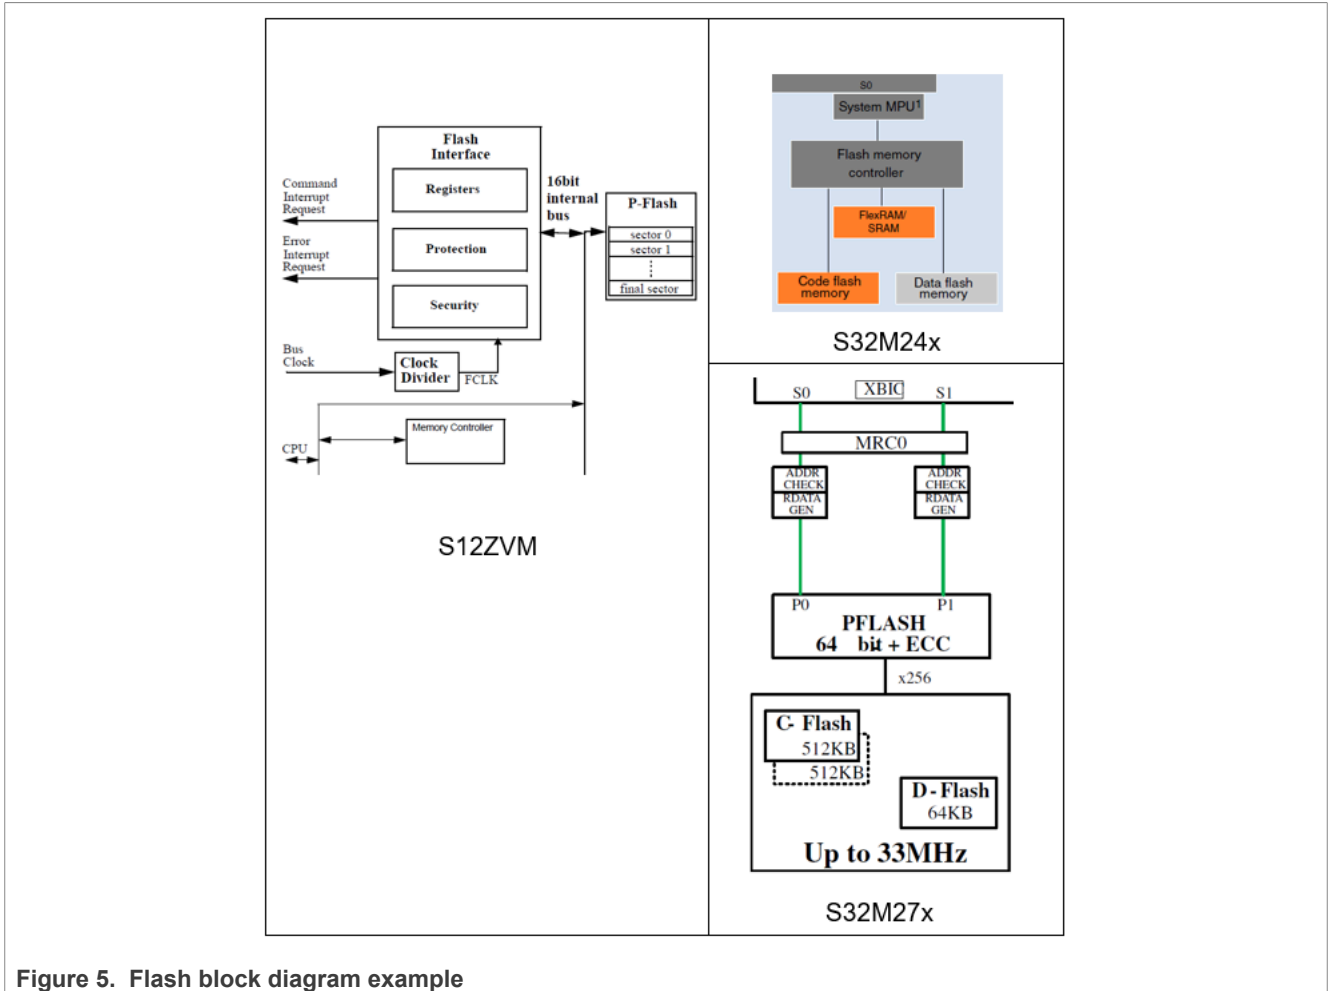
Flash Interface

Registers

Protection

Security

Command Interrupt Request

Error Interrupt Request

16bit internal bus

P-Flash

sector 0

sector 1

⋮

final sector

Bus Clock

Clock Divider

FCLK

Memory Controller

CPU

S12ZVM

S0

System MPU¹

Flash memory controller

FlexRAM/ SRAM

Code flash memory

Data flash memory

S32M24x

S0

XBIC

S1

MRC0

ADDR CHECK RDATA GEN

ADDR CHECK RDATA GEN

P0

P1

PFLASH

64 bit + ECC

x256

C- Flash

512KB

512KB

D - Flash

64KB

Up to 33MHz

S32M27x

Figure 5. Flash block diagram example